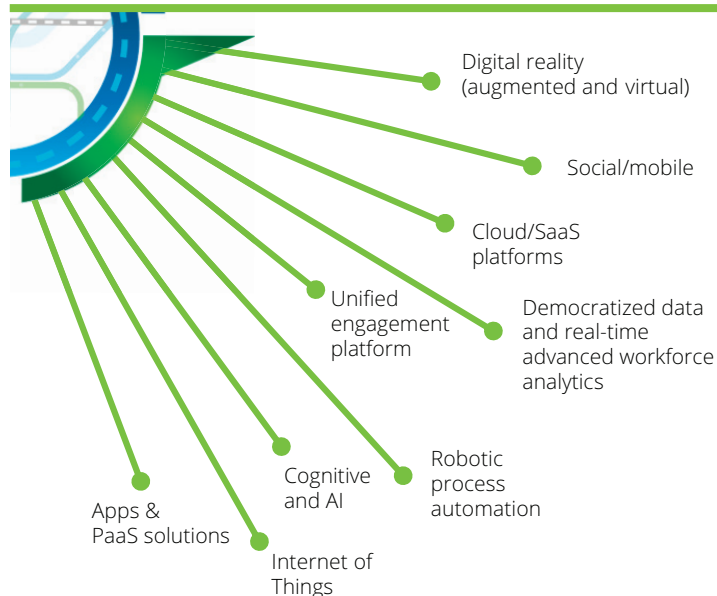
Digital reality (augmented and virtual)

Social/mobile

Cloud/SaaS platforms

Democratized data and real-time advanced workforce analytics

Unified engagement platform

Robotic process automation

Cognitive and AI

Apps & PaaS solutions

Internet of Things